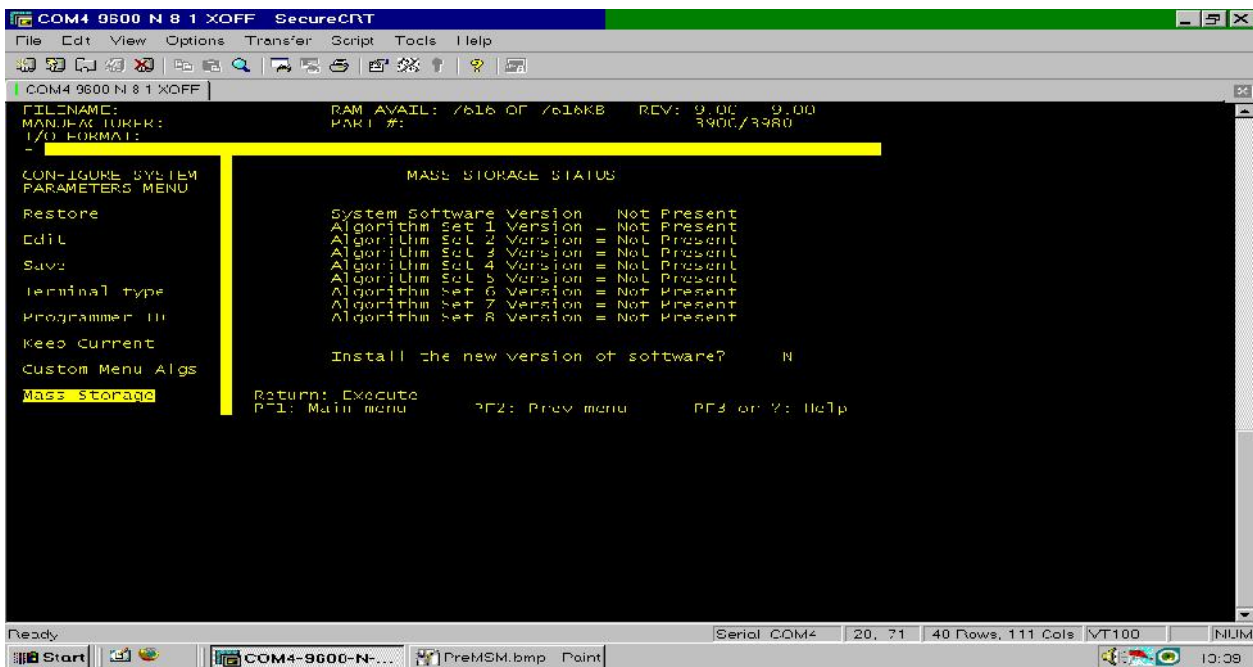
COM4 9600 N 8 1 XOFF SecureCRT

File Edit View Options Transfer Script Tools Help

COM4 9600 N 8 1 XOFF

FILENAME: RAM AVAIL: 7616 OF 7616KB REV: 9.00 9.00
MANUFACTURER: PART #: 3900/3980
I/O FORMAT:

CONFIGURE SYSTEM PARAMETERS MENU

MASS STORAGE STATUS

Restore

Edit

Save

Terminal type

Programmer ID

Keep Current

Custom Menu Algs

Mass Storage

System Software Version Not Present
Algorithm Set 1 Version = Not Present
Algorithm Set 2 Version = Not Present
Algorithm Set 3 Version = Not Present
Algorithm Set 4 Version = Not Present
Algorithm Set 5 Version = Not Present
Algorithm Set 6 Version = Not Present
Algorithm Set 7 Version = Not Present
Algorithm Set 8 Version = Not Present

Install the new version of software? N

Return: Execute
PF1: Main menu PF2: Prev menu PF3 or ?: Help

Ready | Serial COM4 | 20, 71 | 40 Rows, 111 Cols | VT100 | NUM

Start | COM4-9600-N-... | PreMSM.bmp Paint | 13:39